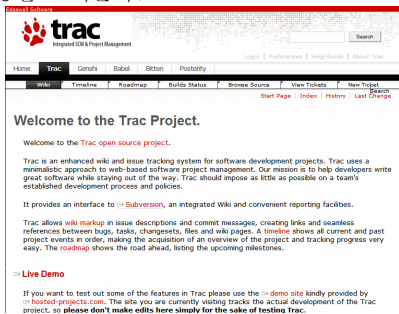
Edgewall Software

trac
Integrated SCM & Project Management

Search

Login | Preferences | Help/Guide | About Trac

Home | Trac | Genshi | Babel | Bitten | Posterity

Wiki | Timeline | Roadmap | Builds Status | Browse Source | View Tickets | New Ticket | Search

Start Page | Index | History | Last Change

Welcome to the Trac Project.

Welcome to the Trac open source project.

Trac is an enhanced wiki and issue tracking system for software development projects. Trac uses a minimalistic approach to web-based software project management. Our mission is to help developers write great software while staying out of the way. Trac should impose as little as possible on a team's established development process and policies.

It provides an interface to Subversion, an integrated Wiki and convenient reporting facilities.

Trac allows wiki markup in issue descriptions and commit messages, creating links and seamless references between bugs, tasks, changesets, files and wiki pages. A timeline shows all current and past project events in order, making the acquisition of an overview of the project and tracking progress very easy. The roadmap shows the road ahead, listing the upcoming milestones.

Live Demo

If you want to test out some of the features in Trac please use the demo site kindly provided by hosted-projects.com. The site you are currently visiting tracks the actual development of the Trac project, so please don't make edits here simply for the sake of testing Trac.